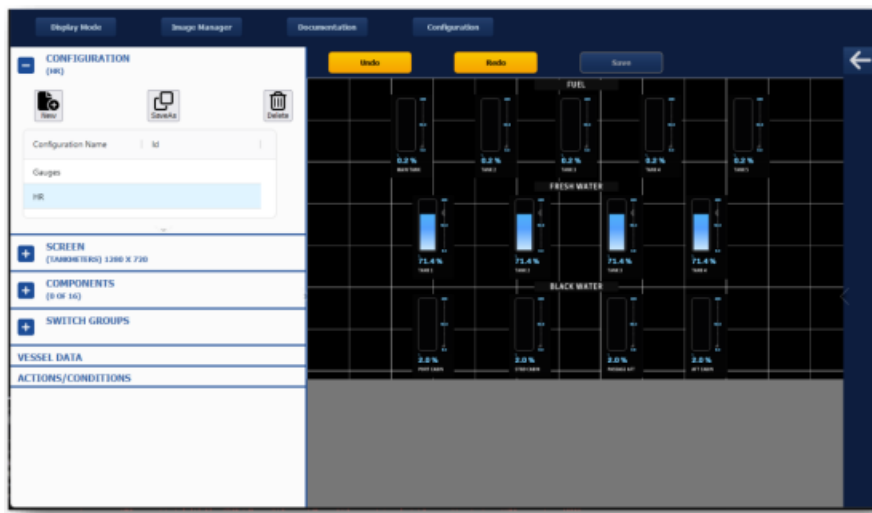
Display Mode
Image Manager
Documentation
Configuration

CONFIGURATION
(HR)

New
SaveAs
Delete

| Configuration Name | Id |
|---|---|
| Gauges | |
| HR | |

SCREEN
(TANKMETERS) 1280 X 720

COMPONENTS
(0 OF 16)

SWITCH GROUPS

VESSEL DATA

ACTIONS/CONDITIONS

Undo
Redo
Save

FUEL

0.2 %
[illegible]

0.2 %
TANK 2

0.2 %
TANK 3

0.2 %
TANK 4

0.2 %
TANK 5

FRESH WATER

71.4 %
TANK 1

71.4 %
TANK 2

71.4 %
TANK 3

71.4 %
TANK 4

BLACK WATER

2.0 %
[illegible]

2.0 %
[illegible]

2.0 %
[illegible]

2.0 %
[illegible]